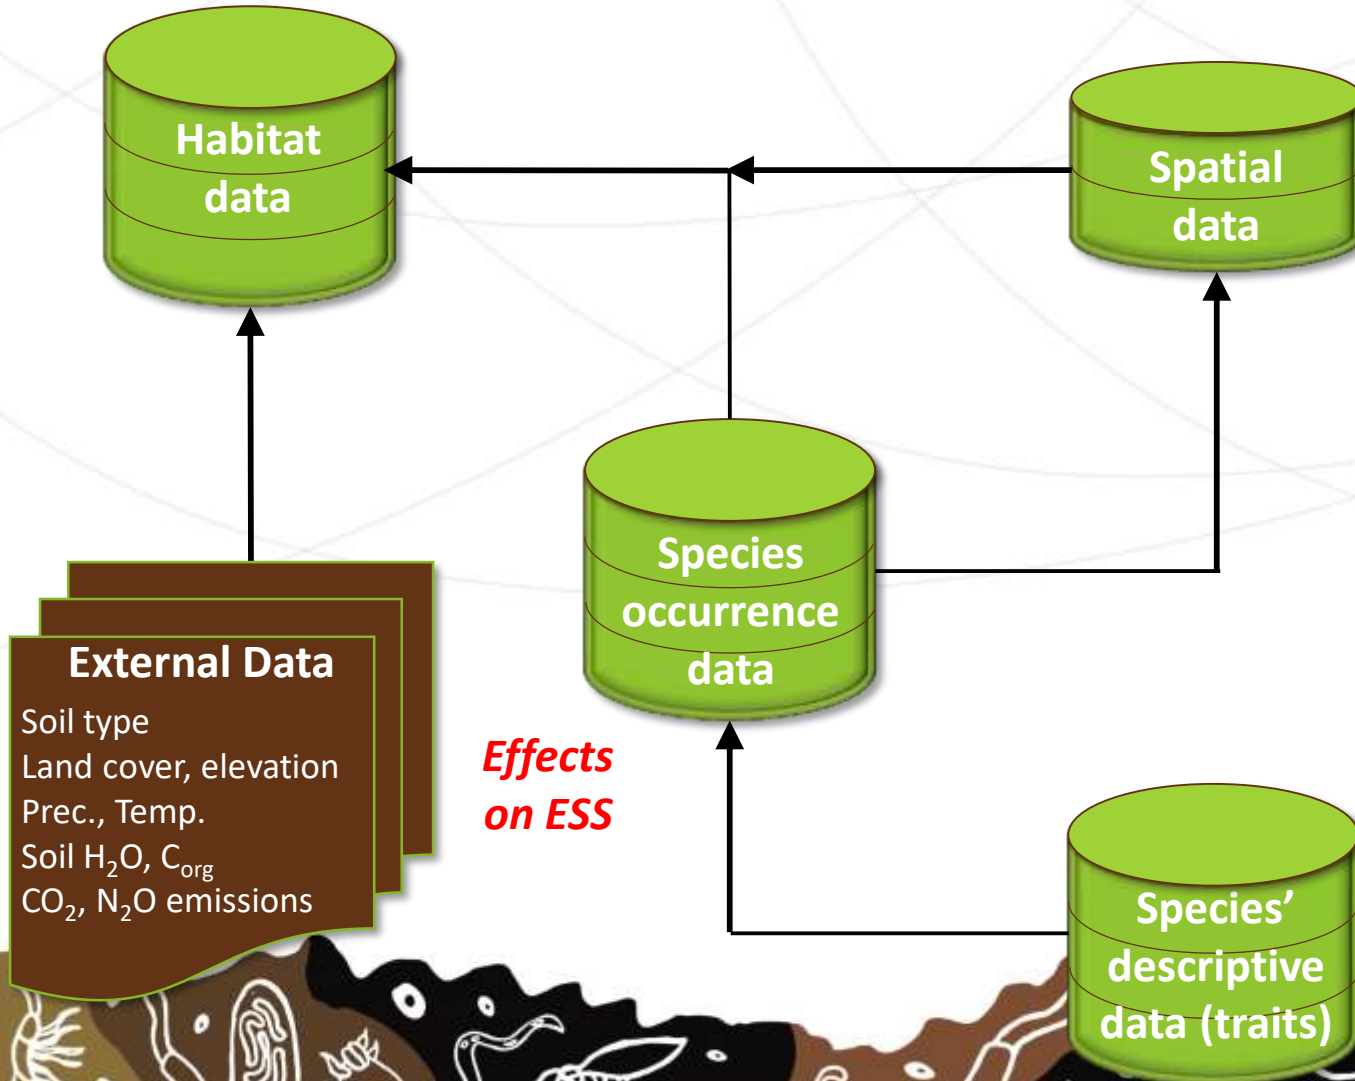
Habitat data

Spatial data

Species occurrence data

External Data
Soil type
Land cover, elevation
Prec., Temp.
Soil $H_2O$, $C_{org}$
$CO_2$, $N_2O$ emissions

Effects on ESS

Species' descriptive data (traits)